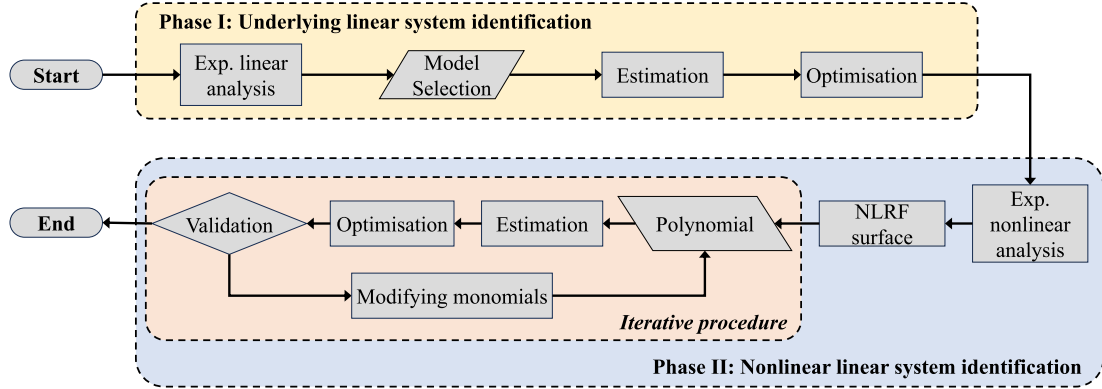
Phase I: Underlying linear system identification

Start

Exp. linear analysis

Model Selection

Estimation

Optimisation

Exp. nonlinear analysis

NLRF surface

Polynomial

Estimation

Optimisation

Validation

End

Modifying monomials

Iterative procedure

Phase II: Nonlinear linear system identification